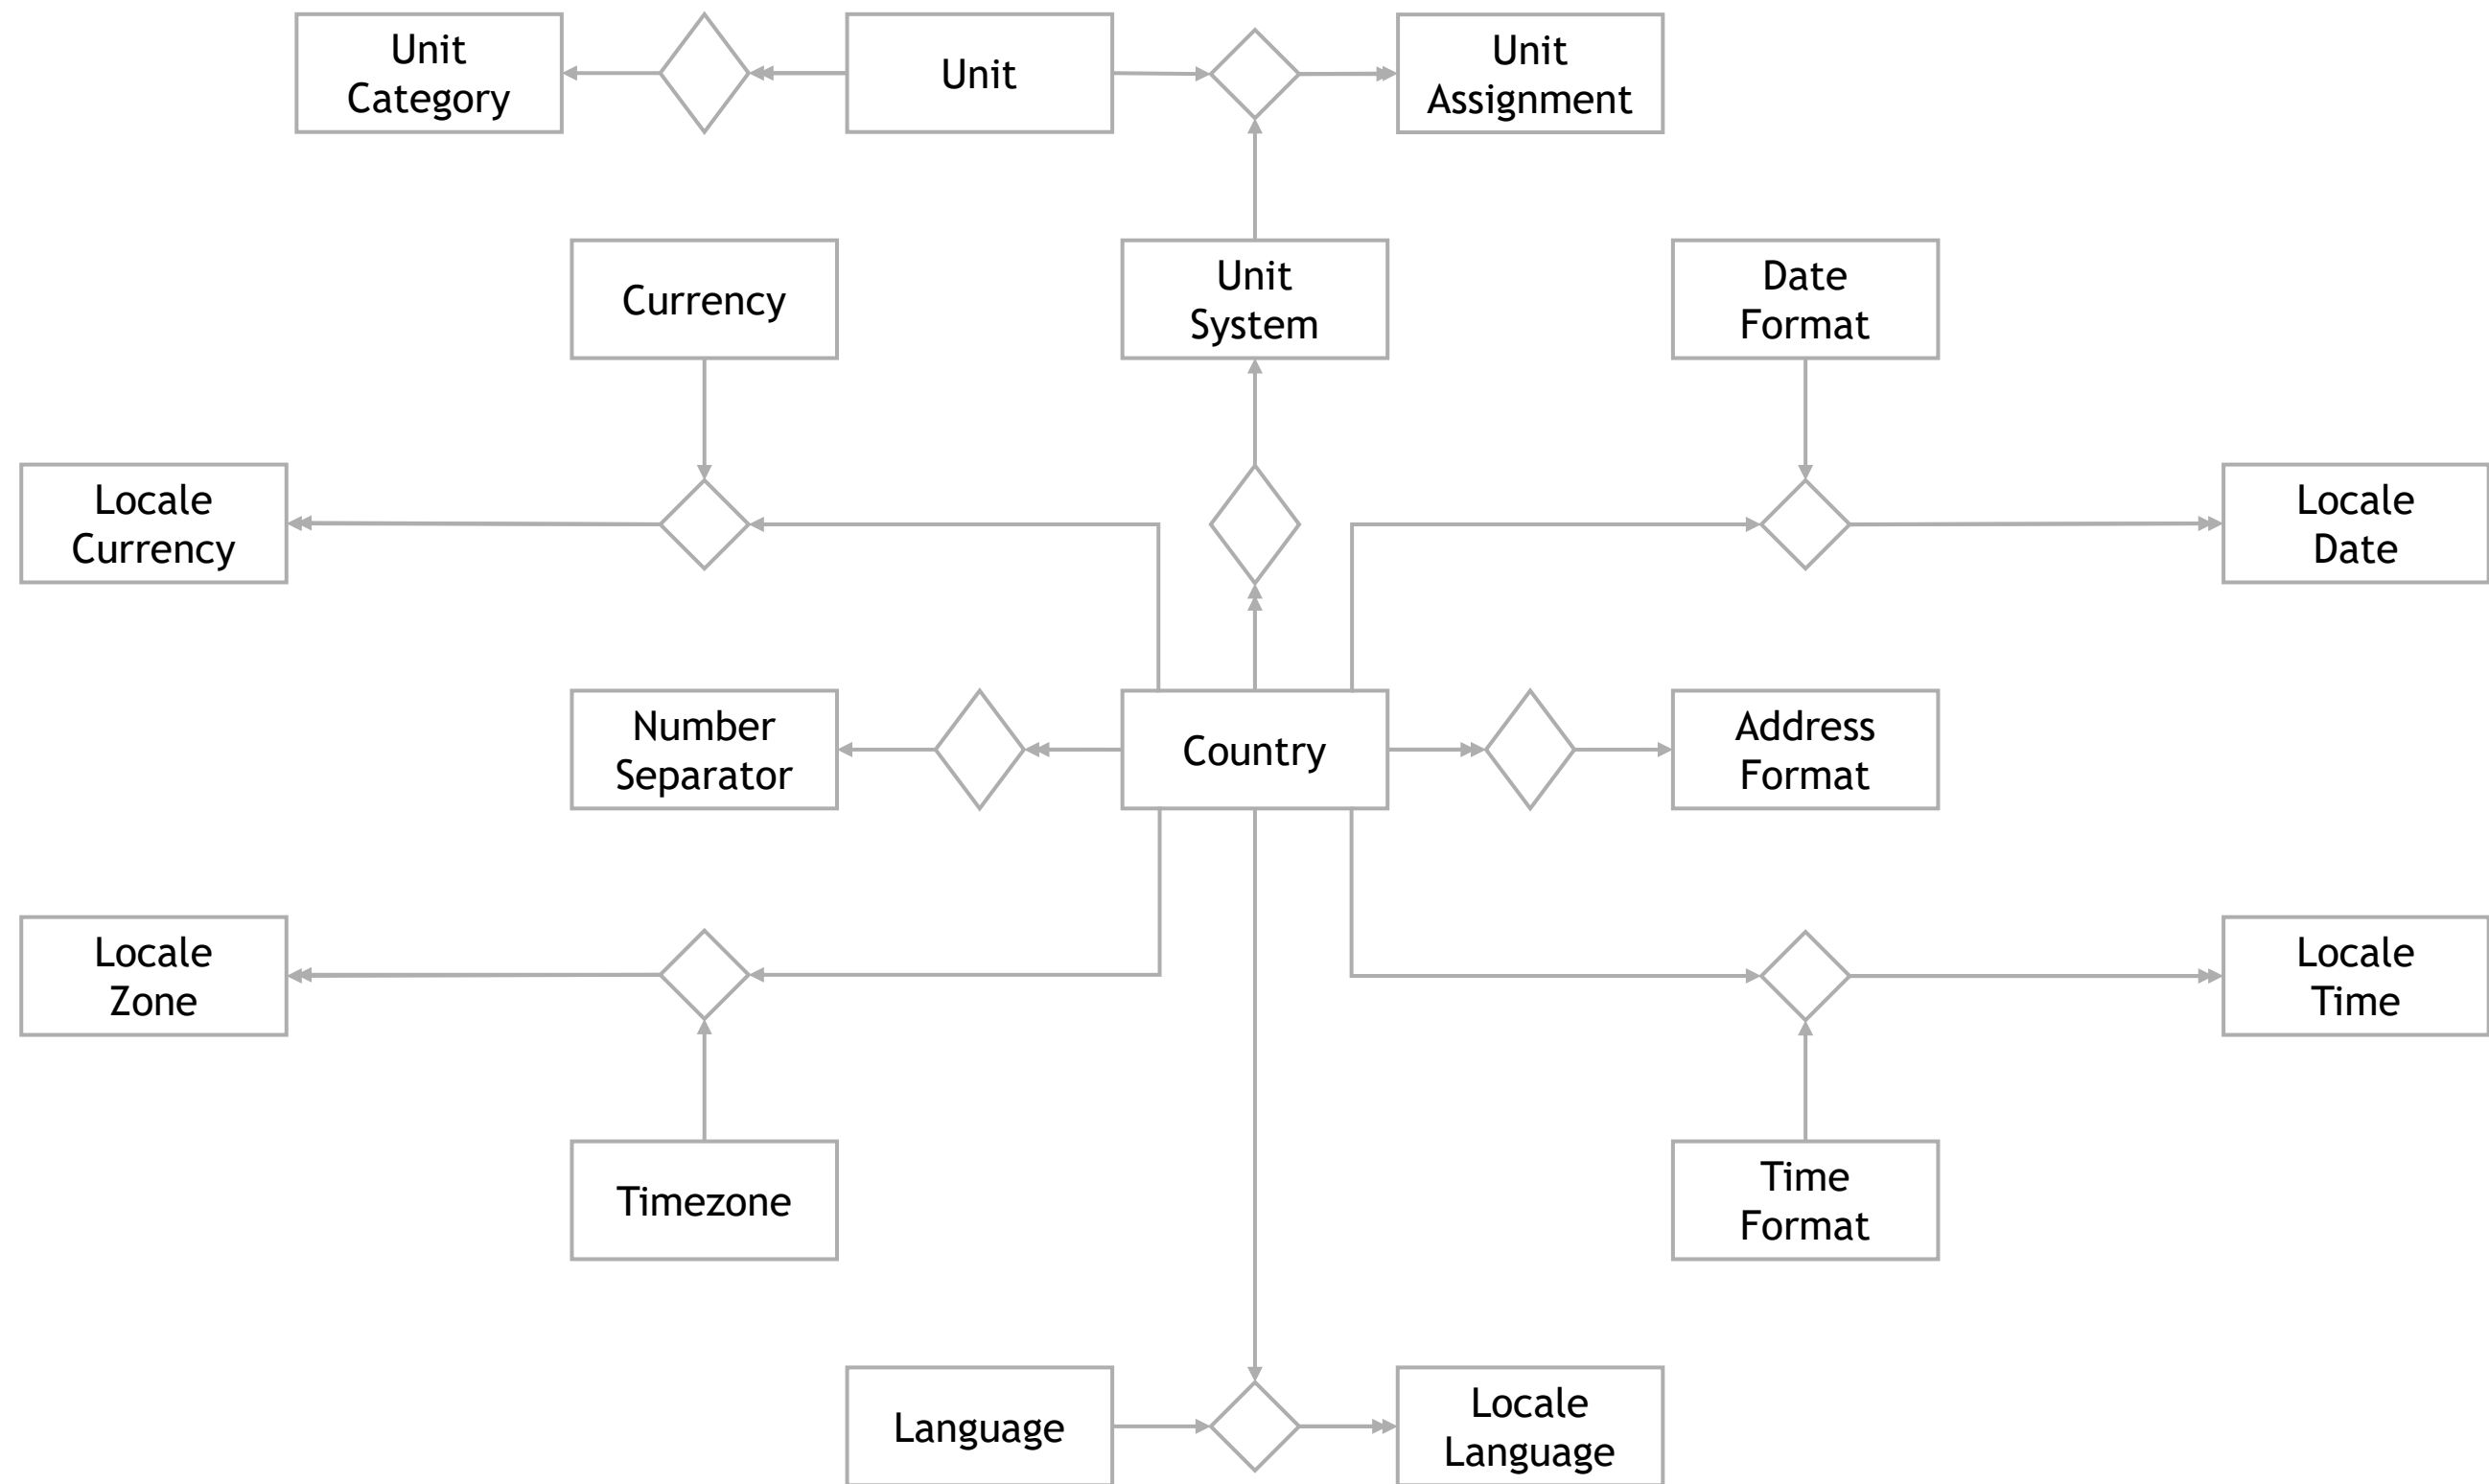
Unit Category

Unit

Unit Assignment

Currency

Unit System

Date Format

Locale Currency

Locale Date

Number Separator

Country

Address Format

Locale Zone

Locale Time

Timezone

Time Format

Language

Locale Language